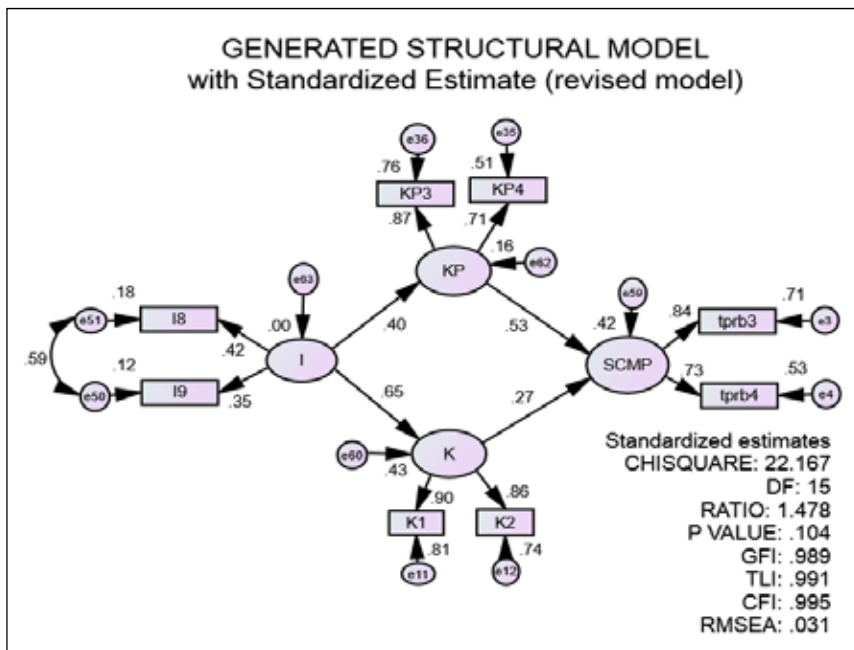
GENERATED STRUCTURAL MODEL
with Standardized Estimate (revised model)

e36
e35
.76
.51
KP3
KP4
.87
.71
.16
e62
e63
KP
e59
.18
e51
I8
.00
.40
.53
.42
.84
.71
tprb3
e3
.42
.59
.12
I
SCMP
.73
e50
I9
.35
.65
.27
tprb4
.53
e4
e60
K
.43
.90
.86
K1
K2
.81
e11
e12
.74

Standardized estimates
CHISQUARE: 22.167
DF: 15
RATIO: 1.478
P VALUE: .104
GFI: .989
TLI: .991
CFI: .995
RMSEA: .031